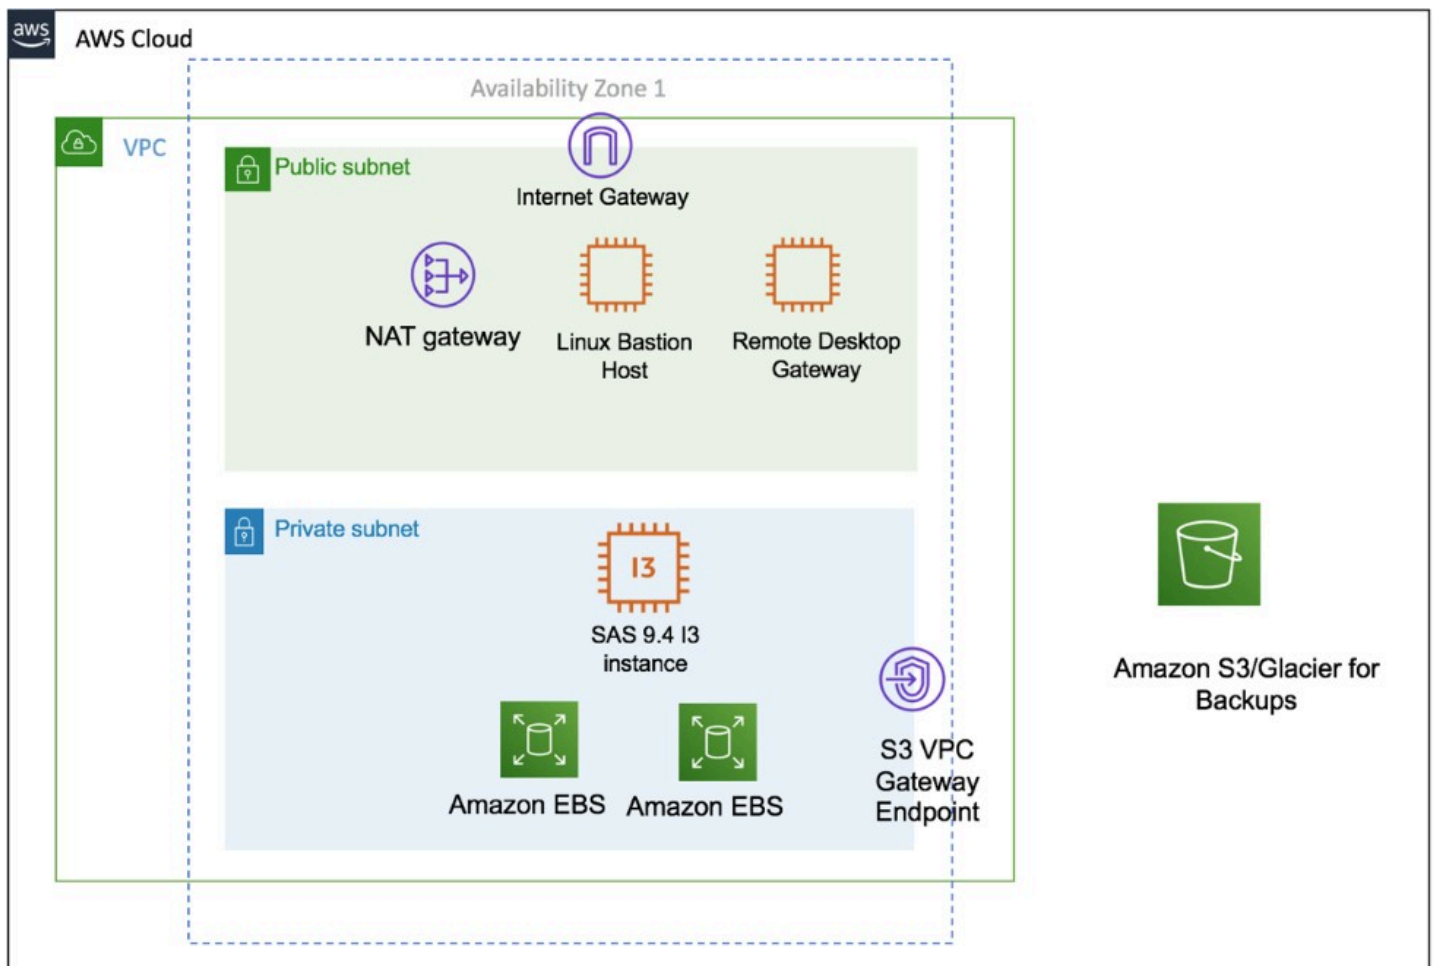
aws

AWS Cloud

Availability Zone 1

VPC

Public subnet

Internet Gateway

NAT gateway

Linux Bastion Host

Remote Desktop Gateway

Private subnet

I3

SAS 9.4 I3 instance

Amazon EBS

Amazon EBS

S3 VPC Gateway Endpoint

Amazon S3/Glacier for Backups